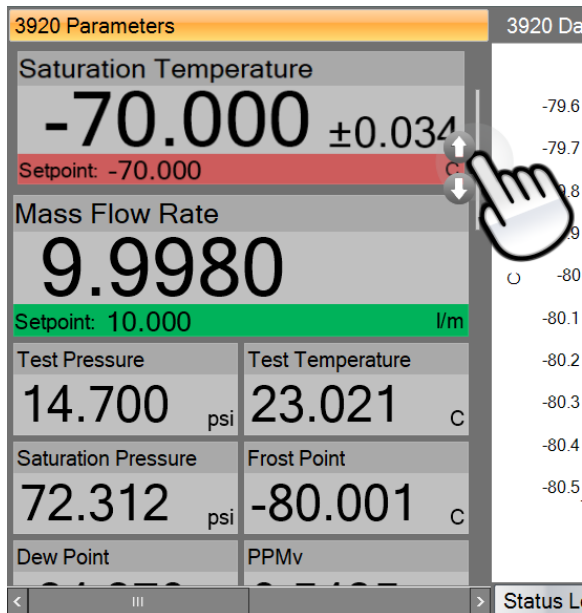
3920 Parameters

3920 Da

Saturation Temperature

-70.000 ±0.034

Setpoint: -70.000

C

Mass Flow Rate

9.9980

Setpoint: 10.000

l/m

Test Pressure

14.700 psi

Test Temperature

23.021 C

Saturation Pressure

72.312 psi

Frost Point

-80.001 C

Dew Point

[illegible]

PPMv

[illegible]

-79.6

-79.7

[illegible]8

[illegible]9

C

-80

-80.1

-80.2

-80.3

-80.4

-80.5

Status Lo